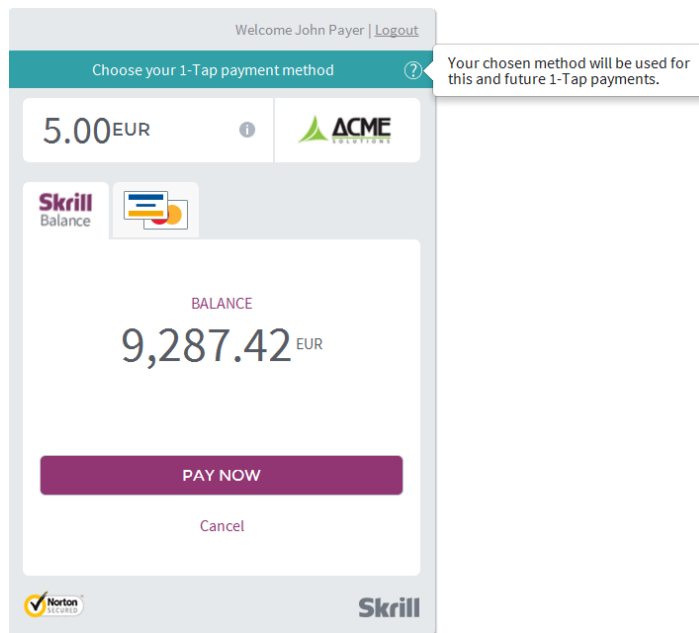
Welcome John Payer | Logout

Choose your 1-Tap payment method ?

Your chosen method will be used for this and future 1-Tap payments.

5.00EUR

ACME SOLUTIONS

Skrill Balance

BALANCE

9,287.42 EUR

PAY NOW

Cancel

Norton SECURED

Skrill